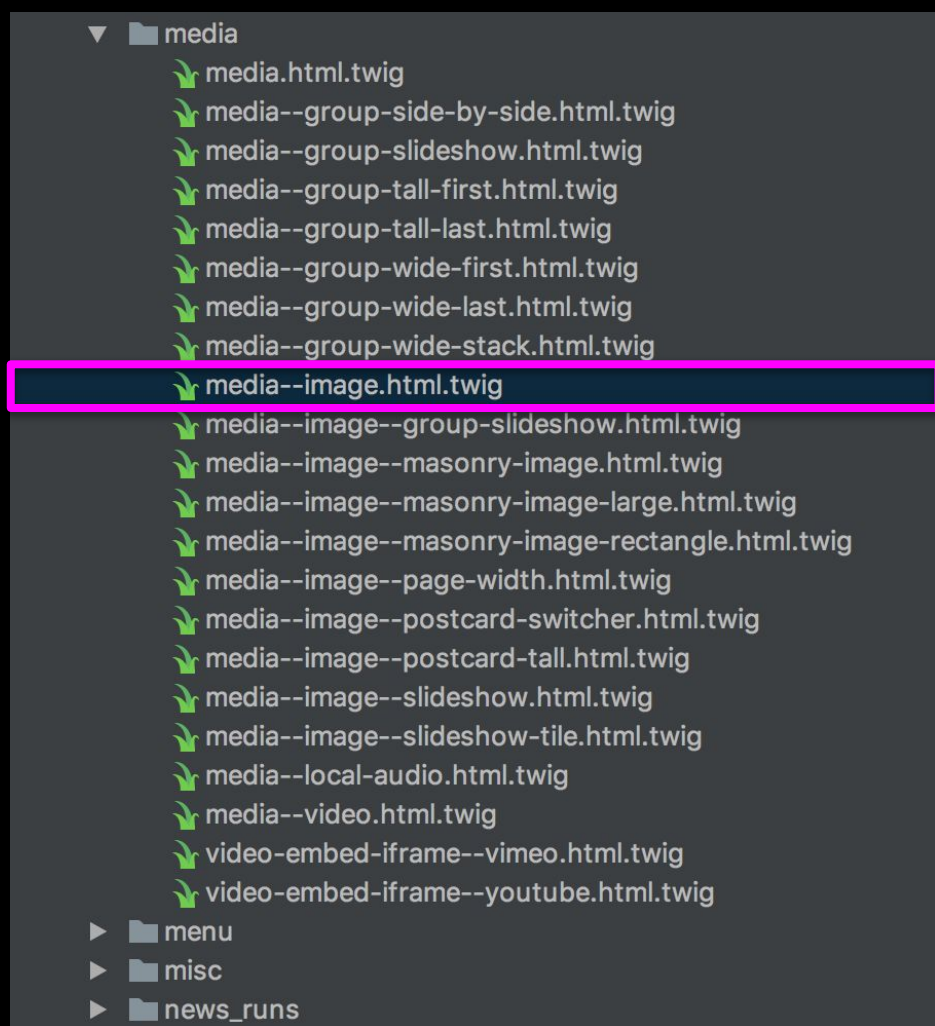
media
media.html.twig
media--group-side-by-side.html.twig
media--group-slideshow.html.twig
media--group-tall-first.html.twig
media--group-tall-last.html.twig
media--group-wide-first.html.twig
media--group-wide-last.html.twig
media--group-wide-stack.html.twig
media--image.html.twig
media--image--group-slideshow.html.twig
media--image--masonry-image.html.twig
media--image--masonry-image-large.html.twig
media--image--masonry-image-rectangle.html.twig
media--image--page-width.html.twig
media--image--postcard-switcher.html.twig
media--image--postcard-tall.html.twig
media--image--slideshow.html.twig
media--image--slideshow-tile.html.twig
media--local-audio.html.twig
media--video.html.twig
video-embed-iframe--vimeo.html.twig
video-embed-iframe--youtube.html.twig
menu
misc
news_runs